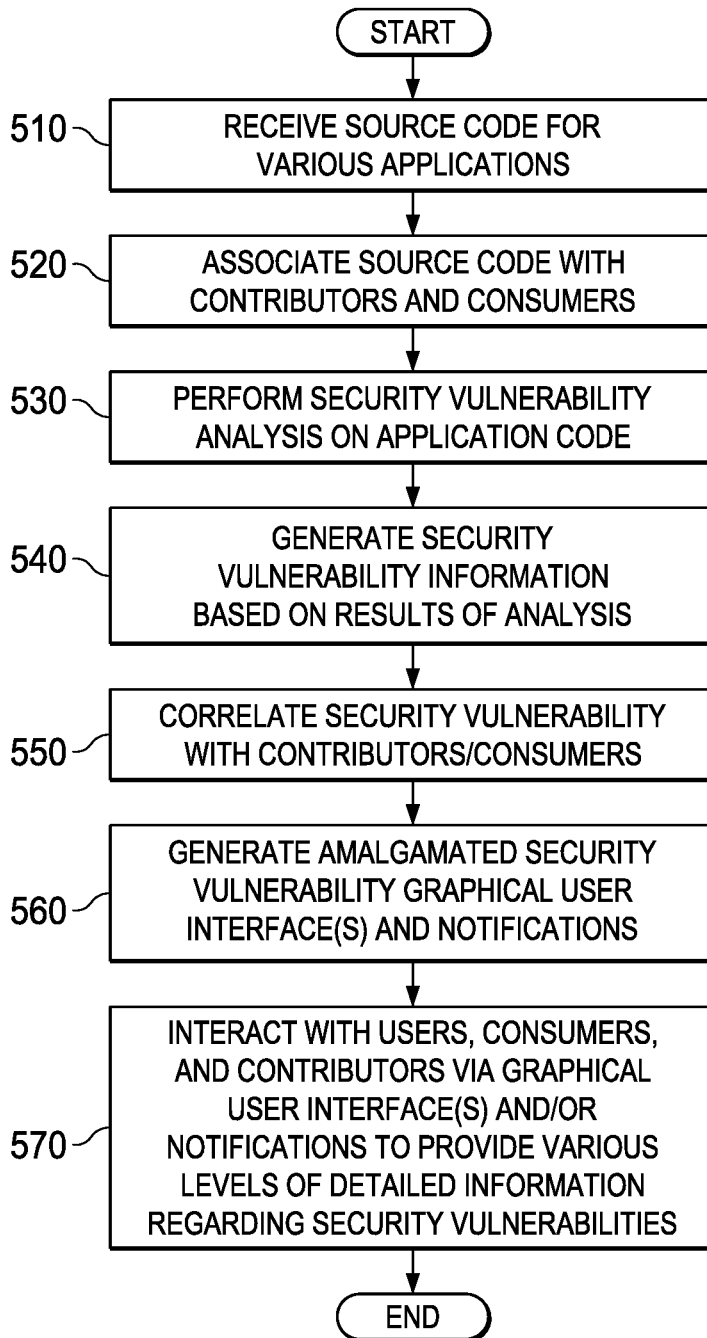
START

510 RECEIVE SOURCE CODE FOR VARIOUS APPLICATIONS

520 ASSOCIATE SOURCE CODE WITH CONTRIBUTORS AND CONSUMERS

530 PERFORM SECURITY VULNERABILITY ANALYSIS ON APPLICATION CODE

540 GENERATE SECURITY VULNERABILITY INFORMATION BASED ON RESULTS OF ANALYSIS

550 CORRELATE SECURITY VULNERABILITY WITH CONTRIBUTORS/CONSUMERS

560 GENERATE AMALGAMATED SECURITY VULNERABILITY GRAPHICAL USER INTERFACE(S) AND NOTIFICATIONS

570 INTERACT WITH USERS, CONSUMERS, AND CONTRIBUTORS VIA GRAPHICAL USER INTERFACE(S) AND/OR NOTIFICATIONS TO PROVIDE VARIOUS LEVELS OF DETAILED INFORMATION REGARDING SECURITY VULNERABILITIES

END